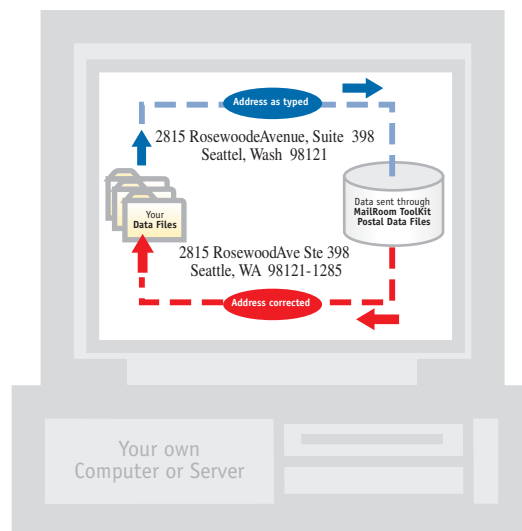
Address as typed

2815 RosewoodeAvenue, Suite 398
Seattel, Wash 98121

Your
Data Files

Data sent through
MailRoom ToolKit
Postal Data Files

2815 RosewoodAve Ste 398
Seattle, WA 98121-1285

Address corrected

Your own
Computer or Server